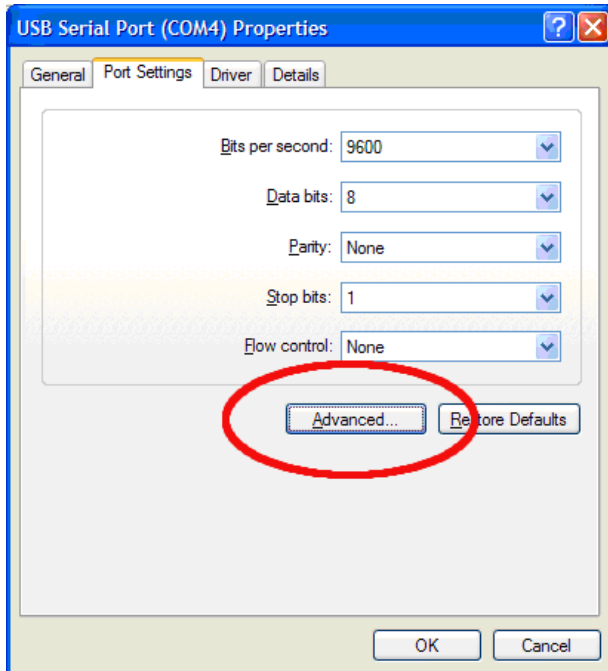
USB Serial Port (COM4) Properties

General | Port Settings | Driver | Details

Bits per second: 9600

Data bits: 8

Parity: None

Stop bits: 1

Flow control: None

Advanced... | Restore Defaults

OK | Cancel